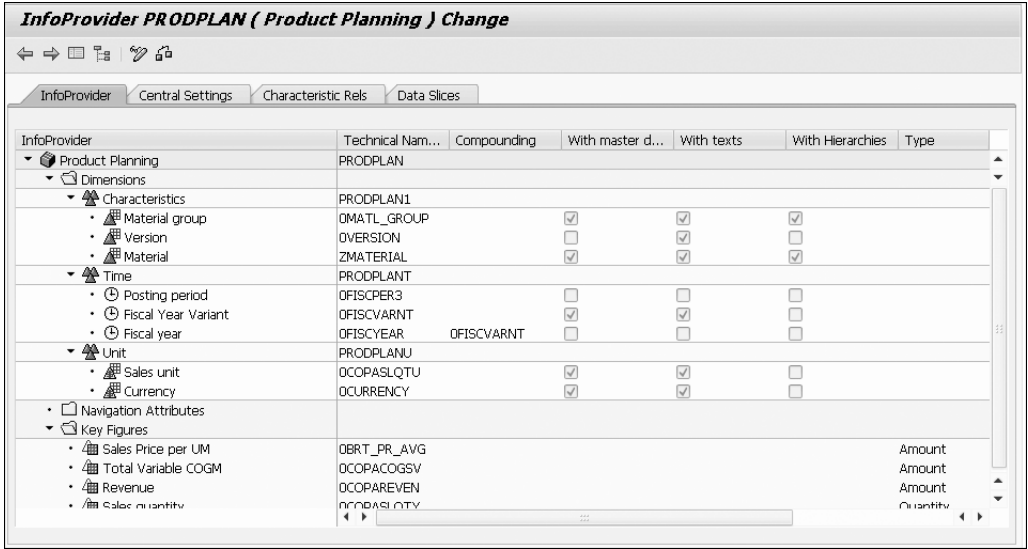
InfoProvider PRODPLAN ( Product Planning ) Change

InfoProvider | Central Settings | Characteristic Rels | Data Slices

| InfoProvider | Technical Nam... | Compounding | With master d... | With texts | With Hierarchies | Type |
|---|---|---|---|---|---|---|
| Product Planning | PRODPLAN | | | | | |
| Dimensions | | | | | | |
| Characteristics | PRODPLAN1 | | | | | |
| Material group | 0MATL_GROUP | | ☑ | ☑ | ☑ | |
| Version | 0VERSION | | ☐ | ☑ | ☐ | |
| Material | ZMATERIAL | | ☑ | ☑ | ☑ | |
| Time | PRODPLANT | | | | | |
| Posting period | 0FISCPER3 | | ☐ | ☐ | ☐ | |
| Fiscal Year Variant | 0FISCVARNT | | ☑ | ☑ | ☐ | |
| Fiscal year | 0FISCYEAR | 0FISCVARNT | ☐ | ☐ | ☐ | |
| Unit | PRODPLANU | | | | | |
| Sales unit | 0COPASLQTU | | ☑ | ☑ | ☐ | |
| Currency | 0CURRENCY | | ☑ | ☑ | ☐ | |
| Navigation Attributes | | | | | | |
| Key Figures | | | | | | |
| Sales Price per UM | 0BRT_PR_AVG | | | | | Amount |
| Total Variable COGM | 0COPACOGSV | | | | | Amount |
| Revenue | 0COPAREVEN | | | | | Amount |
| Sales quantity | 0COPASLQTY | | | | | Quantity |